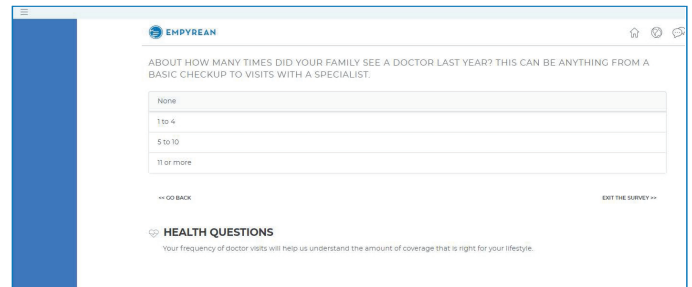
EMPYREAN

ABOUT HOW MANY TIMES DID YOUR FAMILY SEE A DOCTOR LAST YEAR? THIS CAN BE ANYTHING FROM A BASIC CHECKUP TO VISITS WITH A SPECIALIST.

None

1 to 4

5 to 10

11 or more

<< GO BACK

EXIT THE SURVEY >>

HEALTH QUESTIONS

Your frequency of doctor visits will help us understand the amount of coverage that is right for your lifestyle.